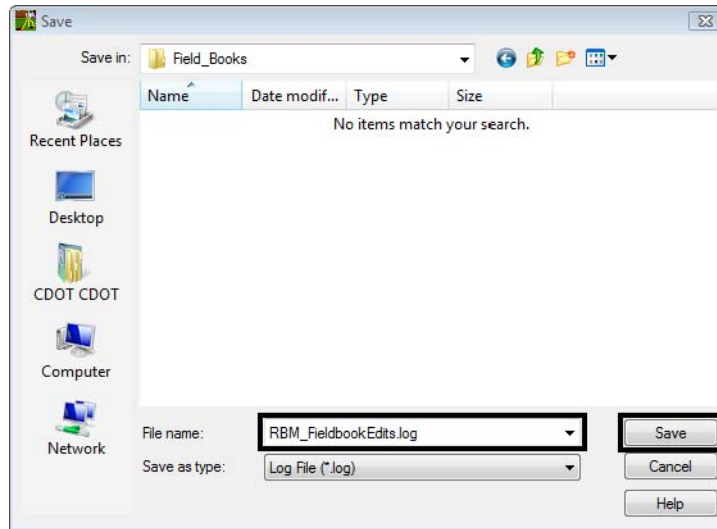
Save

Save in: Field_Books

Name
Date modif...
Type
Size

No items match your search.

Recent Places

Desktop

CDOT CDOT

Computer

Network

File name: RBM_FieldbookEdits.log

Save as type: Log File (*.log)

Save

Cancel

Help